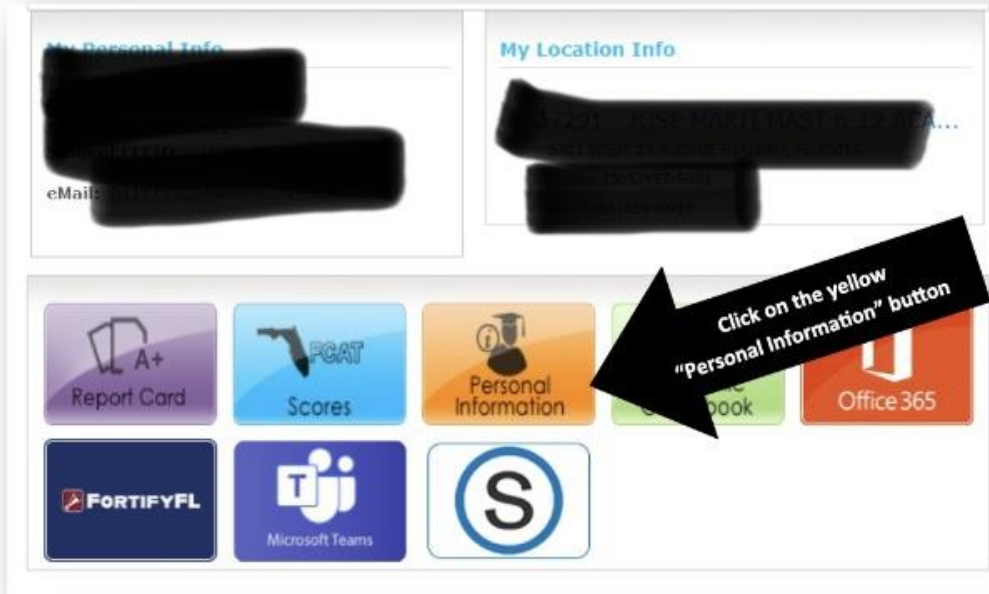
My Personal Info

eMail: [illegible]

My Location Info

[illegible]

Click on the yellow "Personal Information" button

A+

Report Card

FCAT

Scores

Personal Information

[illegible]ook

Office 365

FORTIFYFL

T

Microsoft Teams

S